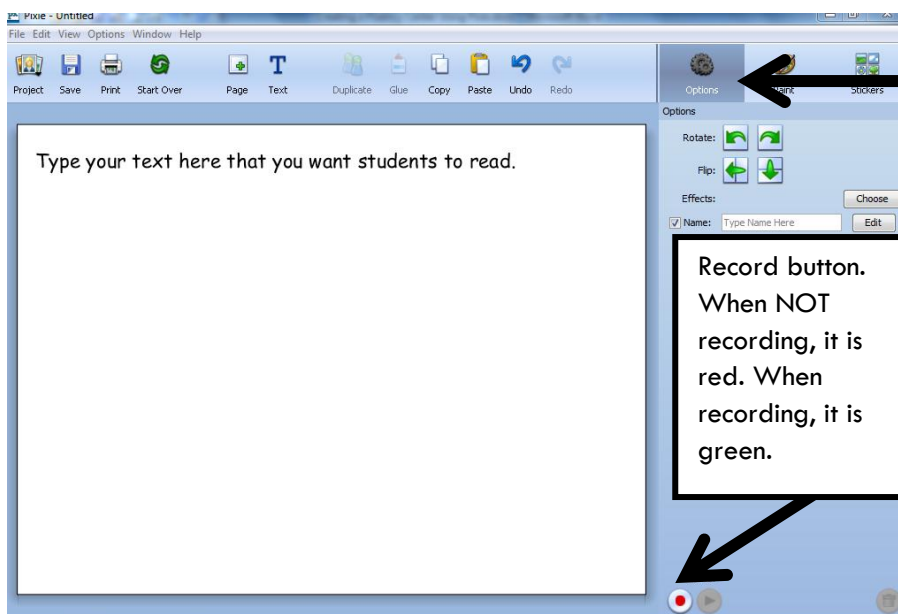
Pixie - Untitled

File Edit View Options Window Help

Project Save Print Start Over Page Text Duplicate Glue Copy Paste Undo Redo

Options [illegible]aint Stickers

Options

Rotate:

Flip:

Effects: Choose

Name: Type Name Here Edit

Type your text here that you want students to read.

Record button. When NOT recording, it is red. When recording, it is green.